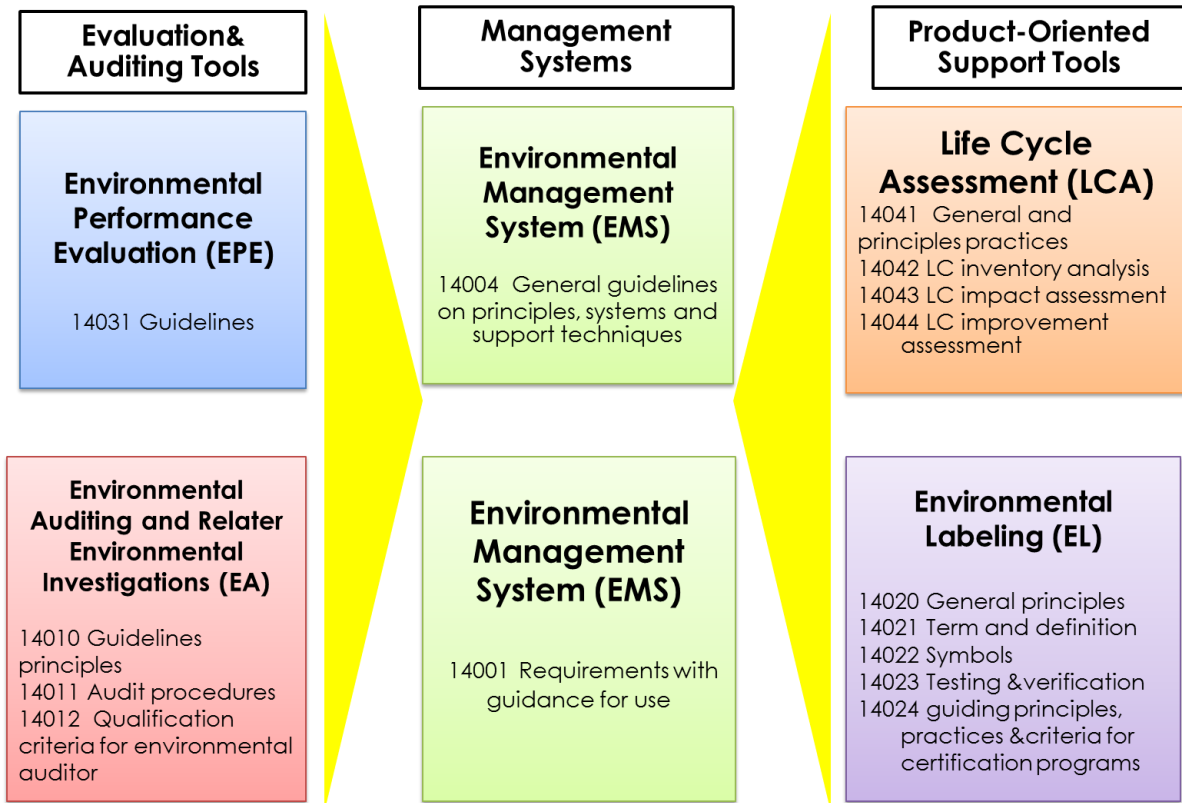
Evaluation& Auditing Tools

Environmental Performance Evaluation (EPE)

14031 Guidelines

Environmental Auditing and Relater Environmental Investigations (EA)

14010 Guidelines principles
14011 Audit procedures
14012 Qualification criteria for environmental auditor

Management Systems

Environmental Management System (EMS)

14004 General guidelines on principles, systems and support techniques

Environmental Management System (EMS)

14001 Requirements with guidance for use

Product-Oriented Support Tools

Life Cycle Assessment (LCA)

14041 General and principles practices
14042 LC inventory analysis
14043 LC impact assessment
14044 LC improvement assessment

Environmental Labeling (EL)

14020 General principles
14021 Term and definition
14022 Symbols
14023 Testing &verification
14024 guiding principles, practices &criteria for certification programs